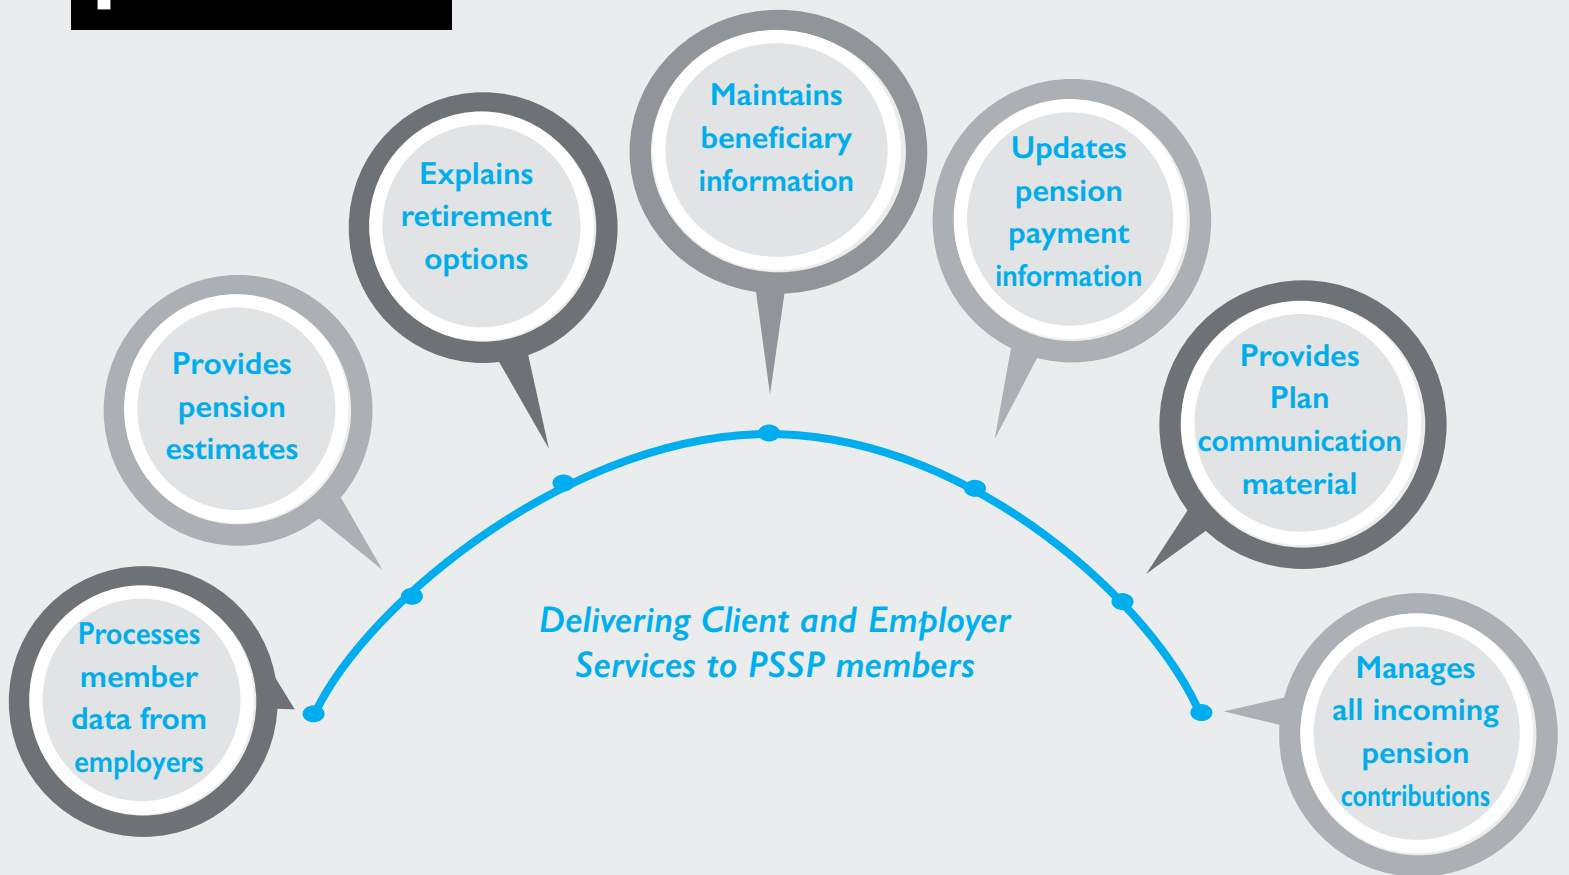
Processes member data from employers

Provides pension estimates

Explains retirement options

Maintains beneficiary information

Updates pension payment information

Provides Plan communication material

Manages all incoming pension contributions

Delivering Client and Employer Services to PSSP members